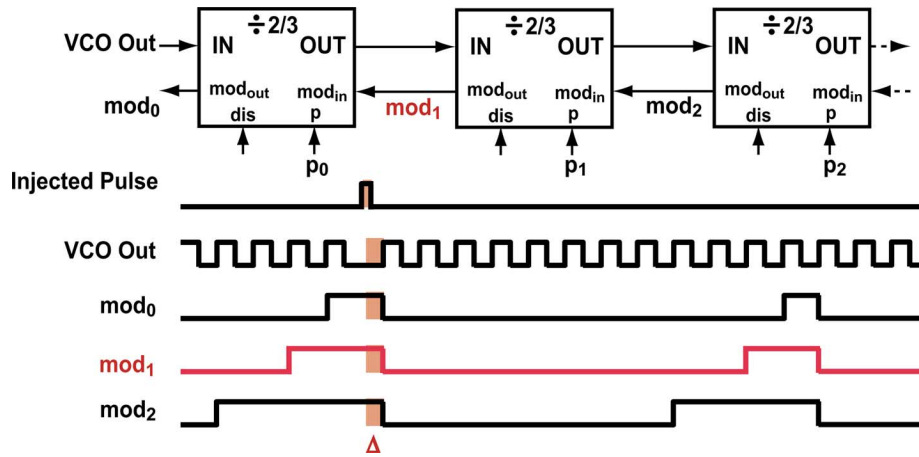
VCO Out
$\div 2/3$
IN OUT
$mod_{out}$ $mod_{in}$
dis p
$mod_0$
$p_0$
$mod_1$
$\div 2/3$
IN OUT
$mod_{out}$ $mod_{in}$
dis p
$p_1$
$mod_2$
$\div 2/3$
IN OUT
$mod_{out}$ $mod_{in}$
dis p
$p_2$

Injected Pulse
VCO Out
$mod_0$
$mod_1$
$mod_2$
$\Delta$